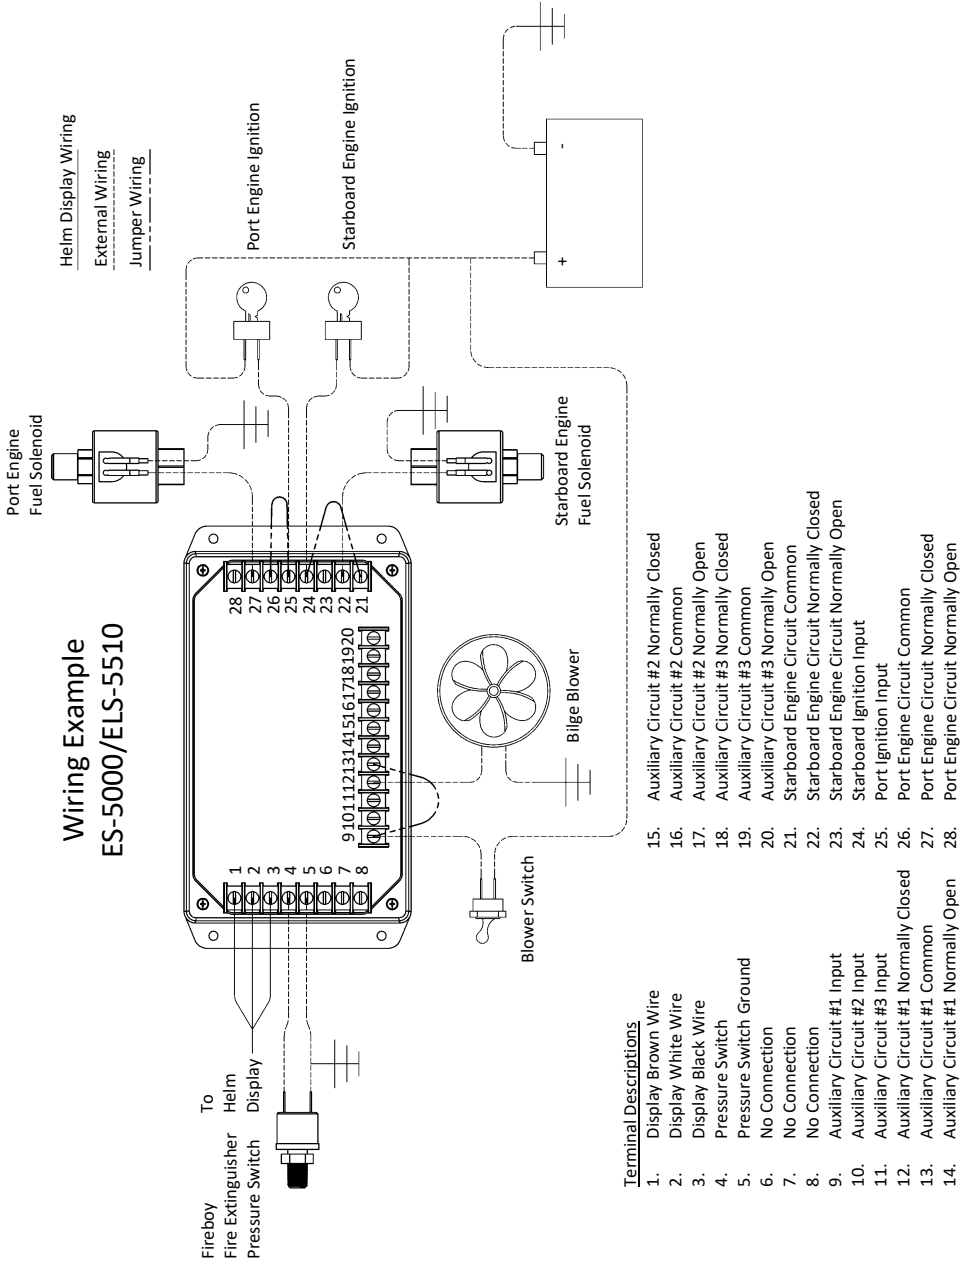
Wiring Example
ES-5000/ELS-5510

Helm Display Wiring
External Wiring
Jumper Wiring

Port Engine Ignition
Starboard Engine Ignition

Port Engine
Fuel Solenoid

Starboard Engine
Fuel Solenoid

-
+

28 27 26 25 24 23 22 21
1 2 3 4 5 6 7 8
9 10 11 12 13 14 15 16 17 18 19 20

Bilge Blower
Blower Switch

Fireboy
Fire Extinguisher
Pressure Switch

To
Helm
Display

Terminal Descriptions
1. Display Brown Wire
2. Display White Wire
3. Display Black Wire
4. Pressure Switch
5. Pressure Switch Ground
6. No Connection
7. No Connection
8. No Connection
9. Auxiliary Circuit #1 Input
10. Auxiliary Circuit #2 Input
11. Auxiliary Circuit #3 Input
12. Auxiliary Circuit #1 Normally Closed
13. Auxiliary Circuit #1 Common
14. Auxiliary Circuit #1 Normally Open
15. Auxiliary Circuit #2 Normally Closed
16. Auxiliary Circuit #2 Common
17. Auxiliary Circuit #2 Normally Open
18. Auxiliary Circuit #3 Normally Closed
19. Auxiliary Circuit #3 Common
20. Auxiliary Circuit #3 Normally Open
21. Starboard Engine Circuit Common
22. Starboard Engine Circuit Normally Closed
23. Starboard Engine Circuit Normally Open
24. Starboard Ignition Input
25. Port Ignition Input
26. Port Engine Circuit Common
27. Port Engine Circuit Normally Closed
28. Port Engine Circuit Normally Open